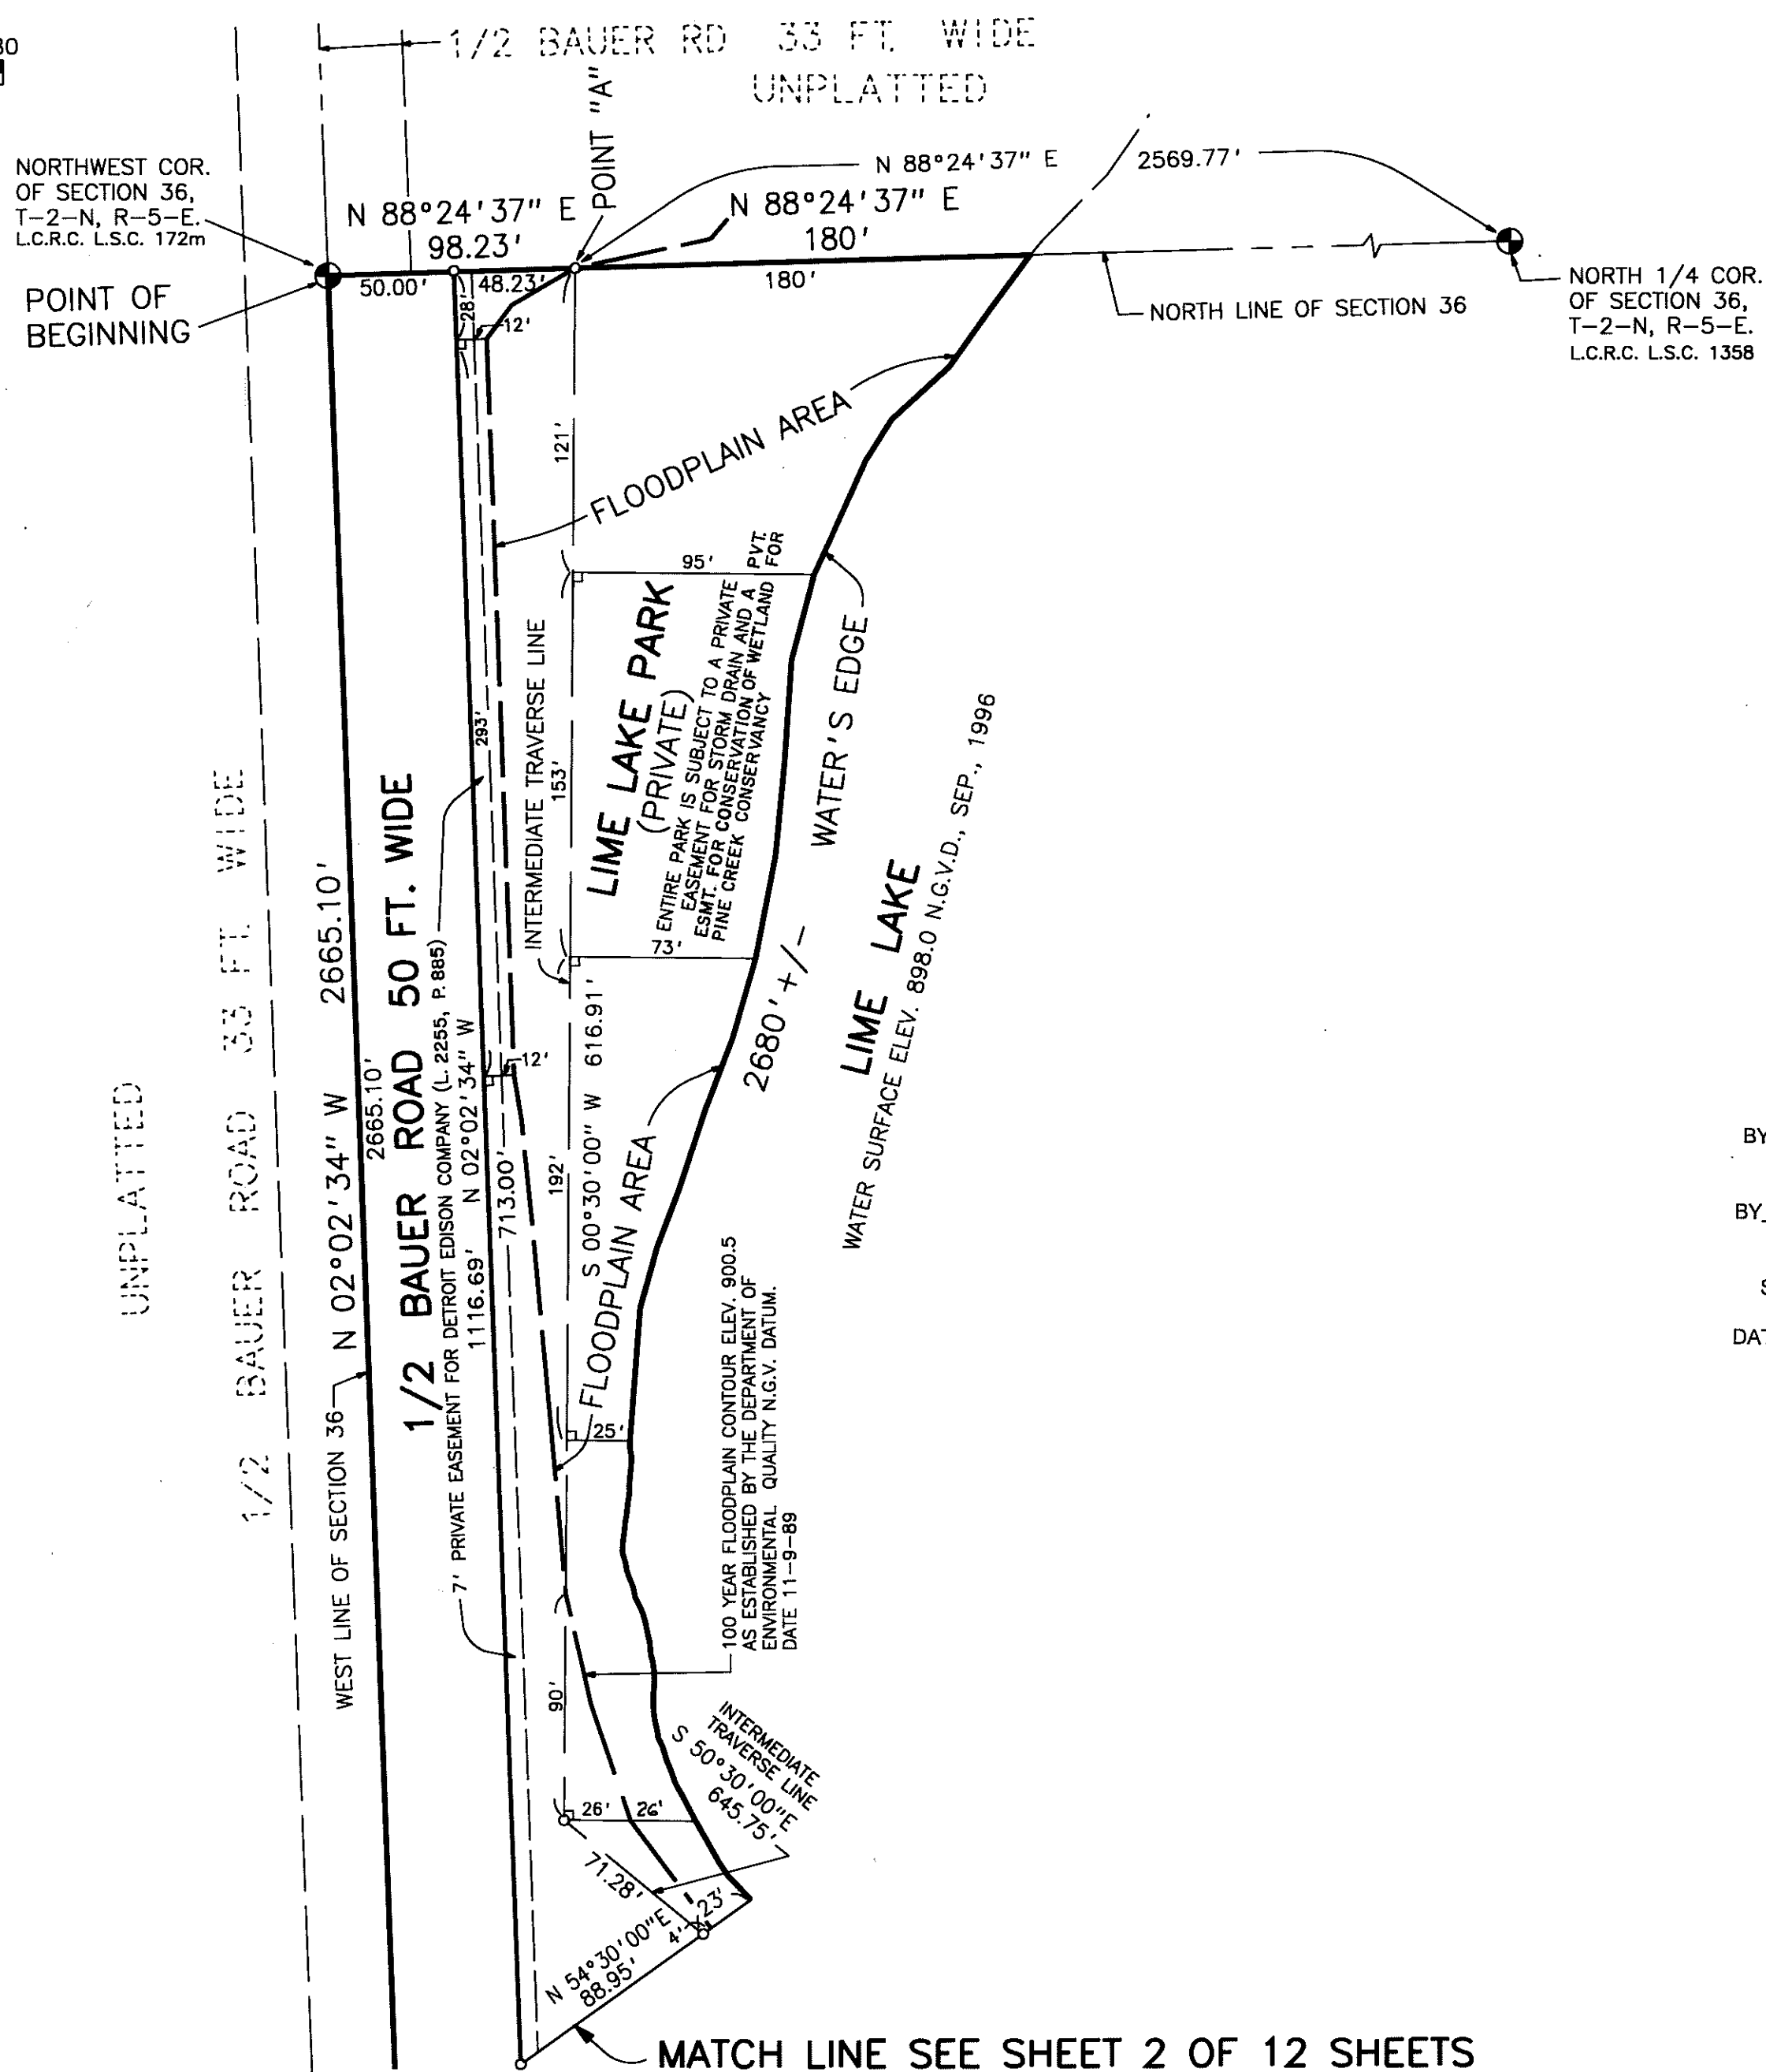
30

1/2 BAUER RD 33 FT. WIDE
UNPLATTED

POINT "A"

NORTHWEST COR. OF SECTION 36, T-2-N, R-5-E. L.C.R.C. L.S.C. 172m

N 88°24'37" E
98.23'

N 88°24'37" E

N 88°24'37" E
180'

2569.77'

POINT OF BEGINNING

50.00'
48.23'
28'
12'
180'

NORTH LINE OF SECTION 36

NORTH 1/4 COR. OF SECTION 36, T-2-N, R-5-E. L.C.R.C. L.S.C. 1358

121'

FLOODPLAIN AREA

95'
PVT. FOR

LIME LAKE PARK
(PRIVATE)
ENTIRE PARK IS SUBJECT TO A PRIVATE EASEMENT FOR STORM DRAIN AND A ESMT. FOR CONSERVATION OF WETLAND PINE CREEK CONSERVANCY

WATER'S EDGE

INTERMEDIATE TRAVERSE LINE
153'

293'

73'

UNPLATTED

1/2 BAUER ROAD 33 FT. WIDE

2665.10'
N 02°02'34" W
2665.10'

1/2 BAUER ROAD 50 FT. WIDE

7' PRIVATE EASEMENT FOR DETROIT EDISON COMPANY (L. 2255, P. 885)
N 02°02'34" W
1116.69'

713.00'

12'

S 00°30'00" W 616.91'

192'

2680'+/-

LIME LAKE
WATER SURFACE ELEV. 898.0 N.G.V.D., SEP., 1996

FLOODPLAIN AREA

25'

WEST LINE OF SECTION 36

100 YEAR FLOODPLAIN CONTOUR ELEV. 900.5 AS ESTABLISHED BY THE DEPARTMENT OF ENVIRONMENTAL QUALITY N.G.V. DATUM. DATE 11-9-89

90'

INTERMEDIATE TRAVERSE LINE
S 50°30'00"E
645.75'

26'
26'

71.28'

23'
4'

N 54°30'00"E
88.95'

MATCH LINE SEE SHEET 2 OF 12 SHEETS

BY
BY_
S
DAT